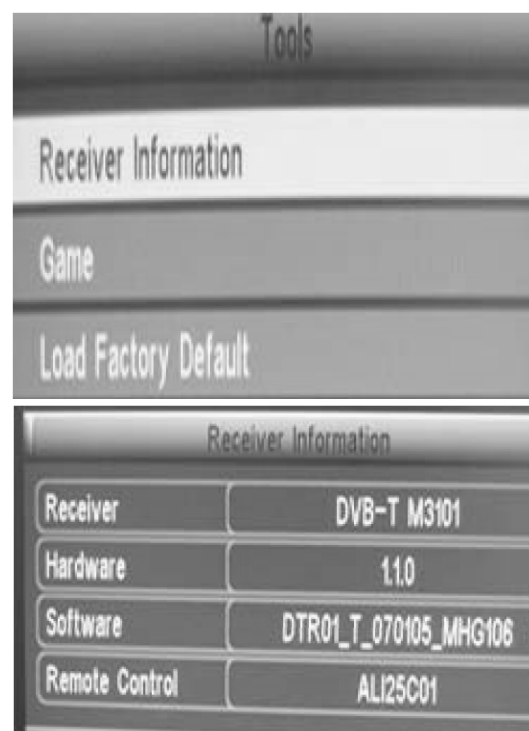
Tools

Receiver Information

Game

Load Factory Default

Receiver Information

| Receiver | DVB-T M3101 |
|---|---|
| Hardware | 1.1.0 |
| Software | DTR01_T_070105_MHG106 |
| Remote Control | ALI25C01 |